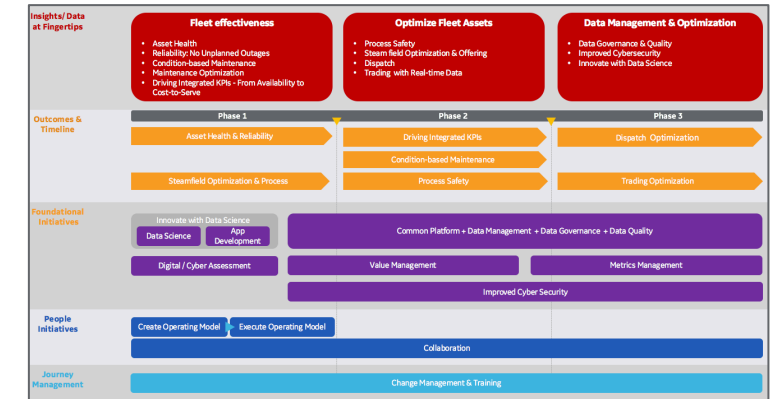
Insights/ Data at Fingertips

Fleet effectiveness
- Asset Health
- Reliability: No Unplanned Outages
- Condition-based Maintenance
- Maintenance Optimization
- Driving Integrated KPIs - From Availability to Cost-to-Serve

Optimize Fleet Assets
- Process Safety
- Steam field Optimization & Offering
- Dispatch
- Trading with Real-time Data

Data Management & Optimization
- Data Governance & Quality
- Improved Cybersecurity
- Innovate with Data Science

Outcomes & Timeline

Phase 1
Phase 2
Phase 3

Asset Health & Reliability
Driving Integrated KPIs
Dispatch Optimization
Condition-based Maintenance
Steamfield Optimization & Process
Process Safety
Trading Optimization

Foundational Initiatives

Innovate with Data Science
Data Science
App Development
Common Platform + Data Management + Data Governance + Data Quality
Digital / Cyber Assessment
Value Management
Metrics Management
Improved Cyber Security

People Initiatives

Create Operating Model
Execute Operating Model
Collaboration

Journey Management

Change Management & Training